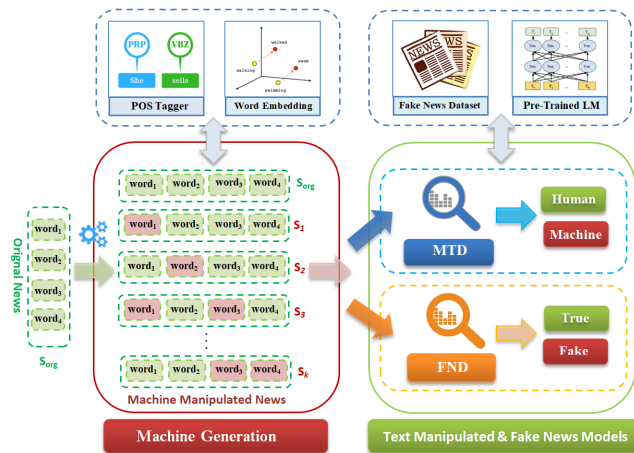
PRP
VBZ
She
sells
POS Tagger

walked
swam
walking
swimming
Word Embedding

NEWS
Fake News Dataset

Pre-Trained LM

Orignal News
word$_1$
word$_2$
word$_3$
word$_4$
$S_{org}$

word$_1$ word$_2$ word$_3$ word$_4$ $S_{org}$
word$_1$ word$_2$ word$_3$ word$_4$ $S_1$
word$_1$ word$_2$ word$_3$ word$_4$ $S_2$
word$_1$ word$_2$ word$_3$ word$_4$ $S_3$
word$_1$ word$_2$ word$_3$ word$_4$ $S_k$
Machine Manipulated News

MTD
Human
Machine

FND
True
Fake

Machine Generation

Text Manipulated & Fake News Models